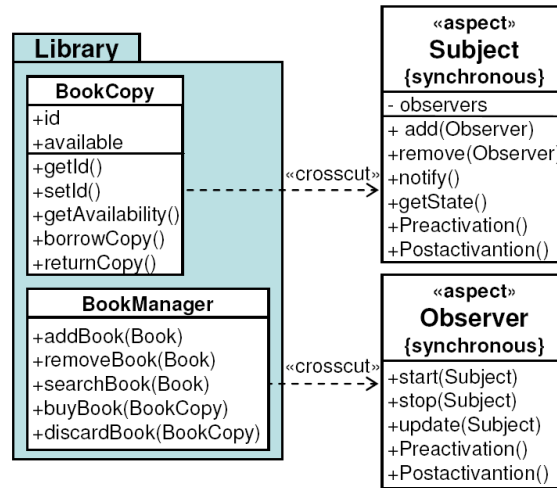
Library

BookCopy
+id
+available
+getId()
+setId()
+getAvailability()
+borrowCopy()
+returnCopy()

BookManager
+addBook(Book)
+removeBook(Book)
+searchBook(Book)
+buyBook(BookCopy)
+discardBook(BookCopy)

«crosscut»

«crosscut»

«aspect»
Subject
{synchronous}
- observers
+ add(Observer)
+remove(Observer)
+notify()
+getState()
+Preactivation()
+Postactivantion()

«aspect»
Observer
{synchronous}
+start(Subject)
+stop(Subject)
+update(Subject)
+Preactivation()
+Postactivantion()